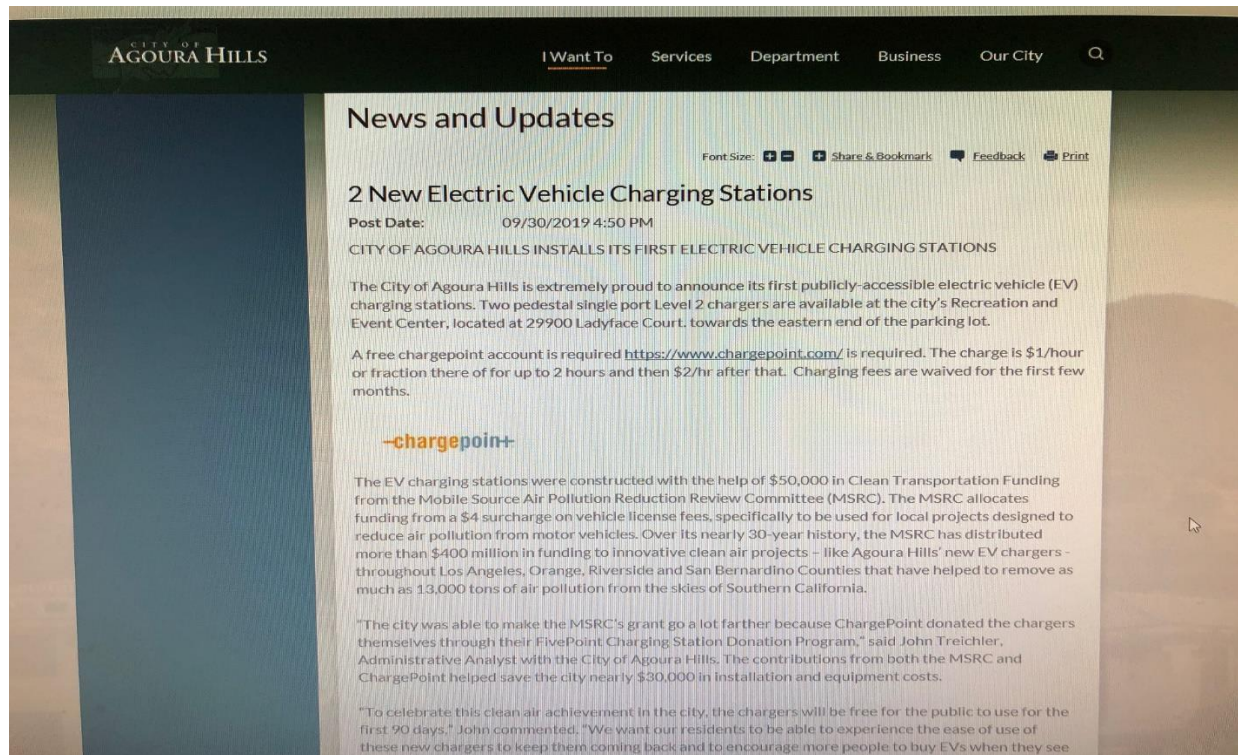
CITY OF
AGOURA HILLS

I Want To Services Department Business Our City

News and Updates

Font Size: Share & Bookmark Feedback Print

2 New Electric Vehicle Charging Stations

Post Date: 09/30/2019 4:50 PM

CITY OF AGOURA HILLS INSTALLS ITS FIRST ELECTRIC VEHICLE CHARGING STATIONS

The City of Agoura Hills is extremely proud to announce its first publicly-accessible electric vehicle (EV) charging stations. Two pedestal single port Level 2 chargers are available at the city's Recreation and Event Center, located at 29900 Ladyface Court, towards the eastern end of the parking lot.

A free chargepoint account is required https://www.chargepoint.com/ is required. The charge is $1/hour or fraction there of for up to 2 hours and then $2/hr after that. Charging fees are waived for the first few months.

-chargepoin+

The EV charging stations were constructed with the help of $50,000 in Clean Transportation Funding from the Mobile Source Air Pollution Reduction Review Committee (MSRC). The MSRC allocates funding from a $4 surcharge on vehicle license fees, specifically to be used for local projects designed to reduce air pollution from motor vehicles. Over its nearly 30-year history, the MSRC has distributed more than $400 million in funding to innovative clean air projects – like Agoura Hills' new EV chargers - throughout Los Angeles, Orange, Riverside and San Bernardino Counties that have helped to remove as much as 13,000 tons of air pollution from the skies of Southern California.

"The city was able to make the MSRC's grant go a lot farther because ChargePoint donated the chargers themselves through their FivePoint Charging Station Donation Program," said John Treichler, Administrative Analyst with the City of Agoura Hills. The contributions from both the MSRC and ChargePoint helped save the city nearly $30,000 in installation and equipment costs.

"To celebrate this clean air achievement in the city, the chargers will be free for the public to use for the first 90 days," John commented. "We want our residents to be able to experience the ease of use of these new chargers to keep them coming back and to encourage more people to buy EVs when they see